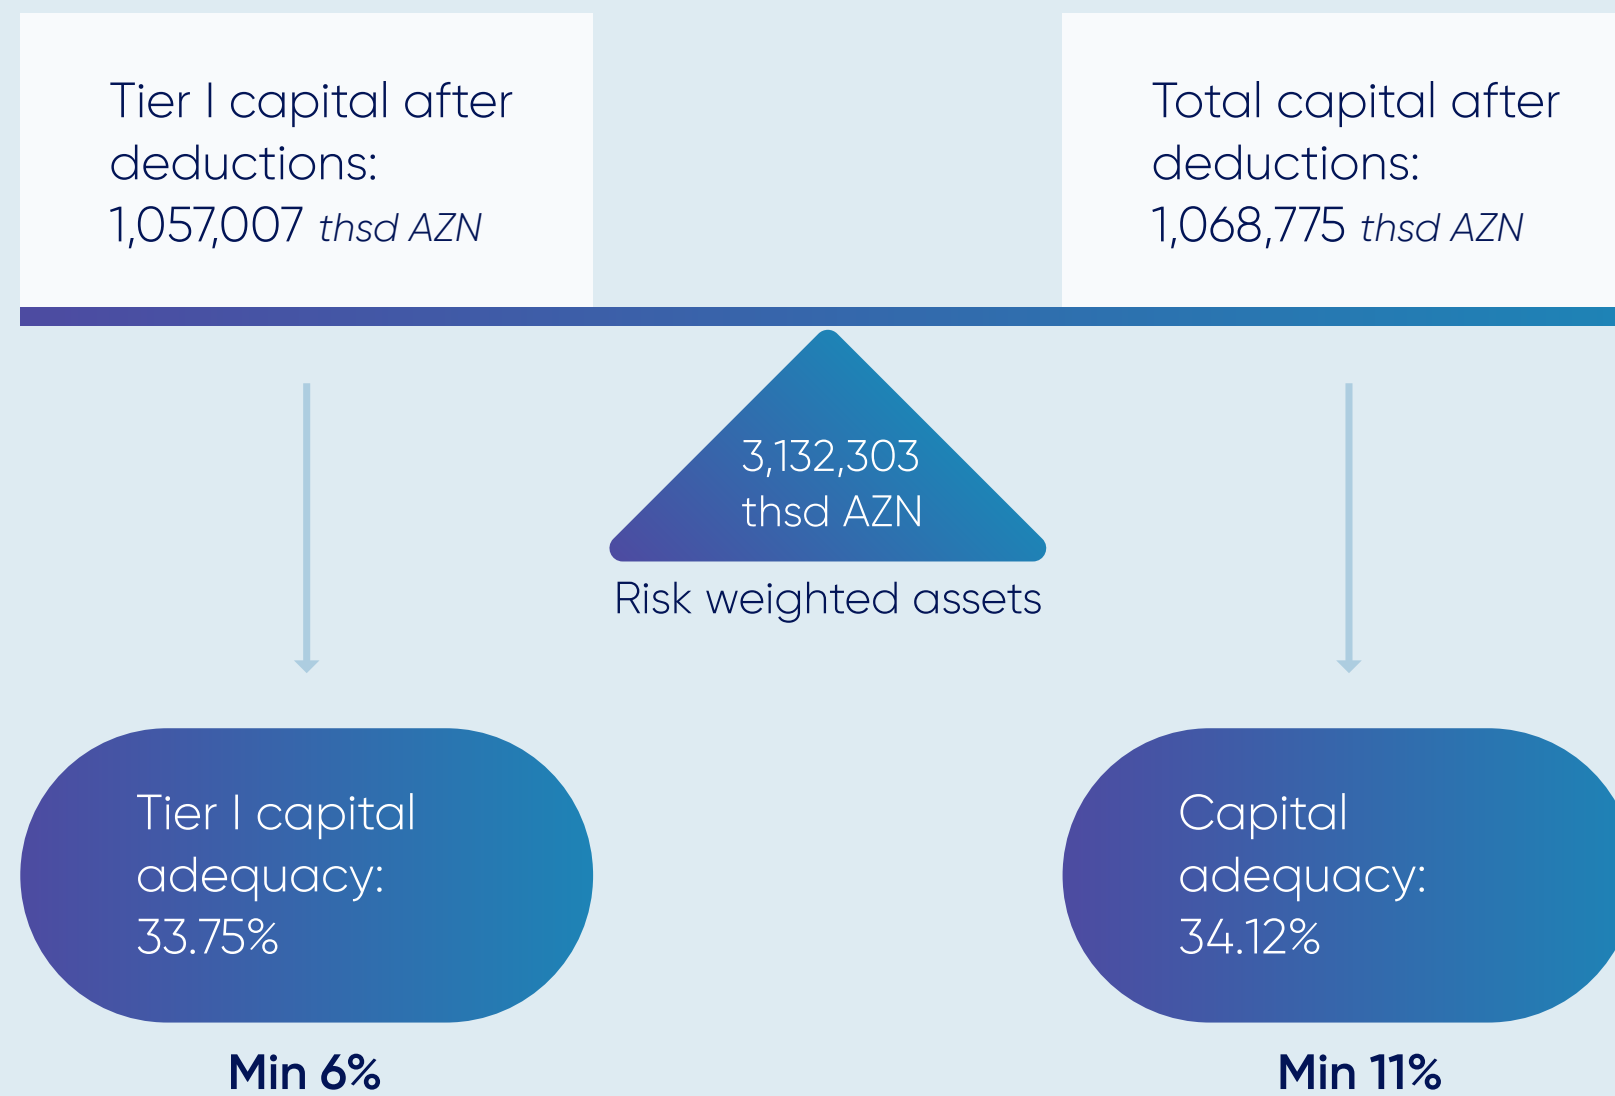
Tier I capital after deductions:
1,057,007 thsd AZN

Total capital after deductions:
1,068,775 thsd AZN

3,132,303 thsd AZN

Risk weighted assets

Tier I capital adequacy:
33.75%

Capital adequacy:
34.12%

Min 6%

Min 11%